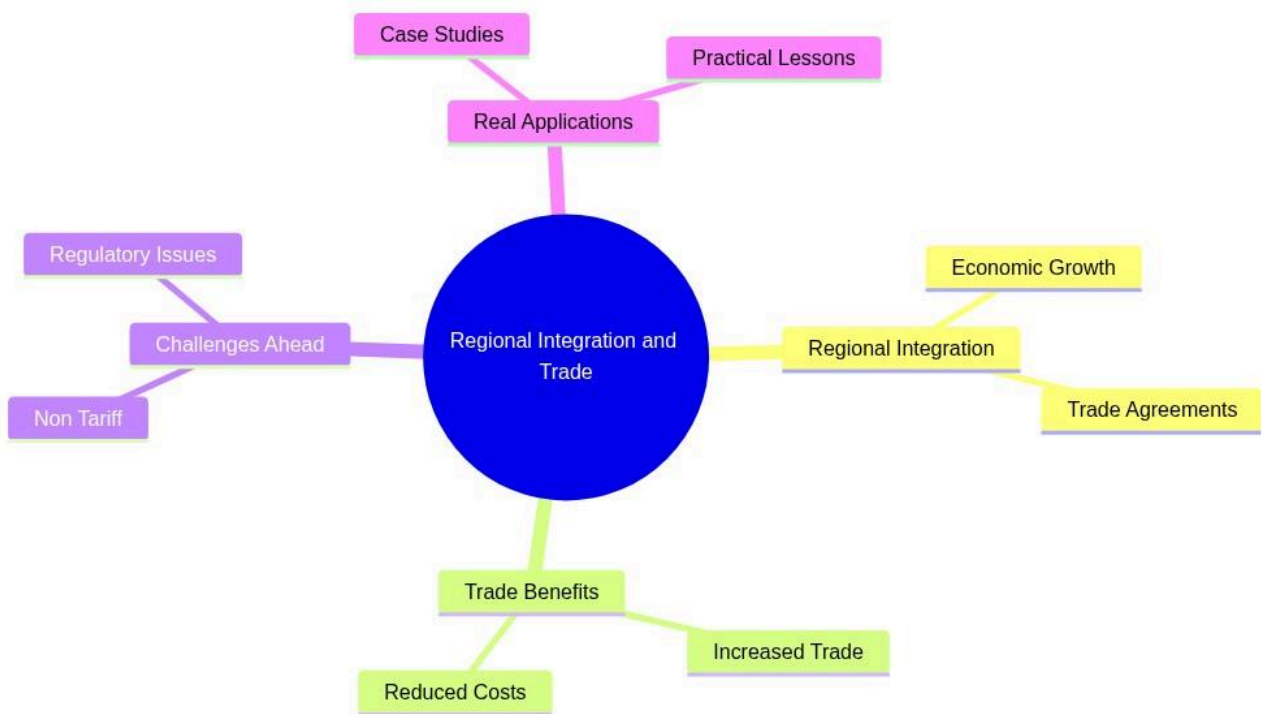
Case Studies

Practical Lessons

Real Applications

Regulatory Issues

Challenges Ahead

Non Tariff

Regional Integration and Trade

Economic Growth

Regional Integration

Trade Agreements

Trade Benefits

Increased Trade

Reduced Costs